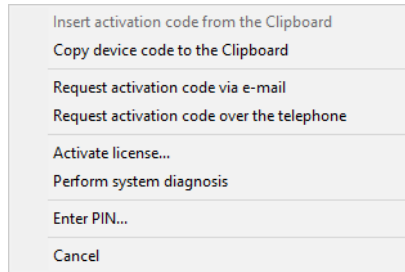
Insert activation code from the Clipboard
Copy device code to the Clipboard

Request activation code via e-mail
Request activation code over the telephone

Activate license...
Perform system diagnosis

Enter PIN...

Cancel